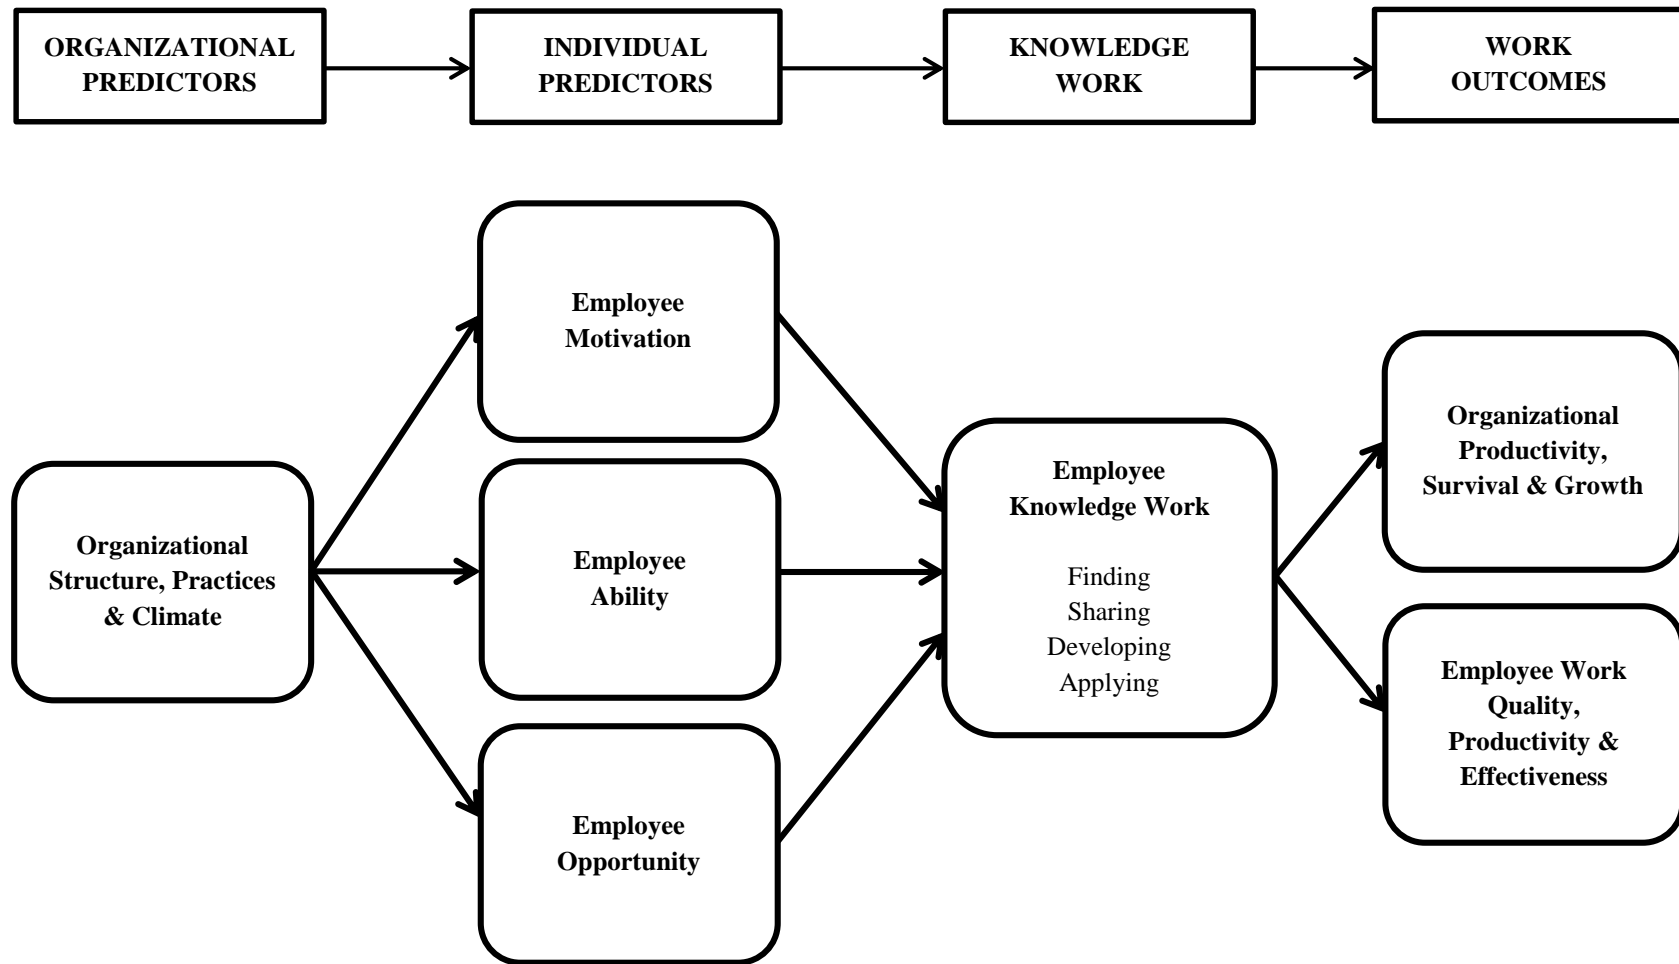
ORGANIZATIONAL PREDICTORS

INDIVIDUAL PREDICTORS

KNOWLEDGE WORK

WORK OUTCOMES

Organizational Structure, Practices & Climate

Employee Motivation

Employee Ability

Employee Opportunity

Employee Knowledge Work

Finding
Sharing
Developing
Applying

Organizational Productivity, Survival & Growth

Employee Work Quality, Productivity & Effectiveness